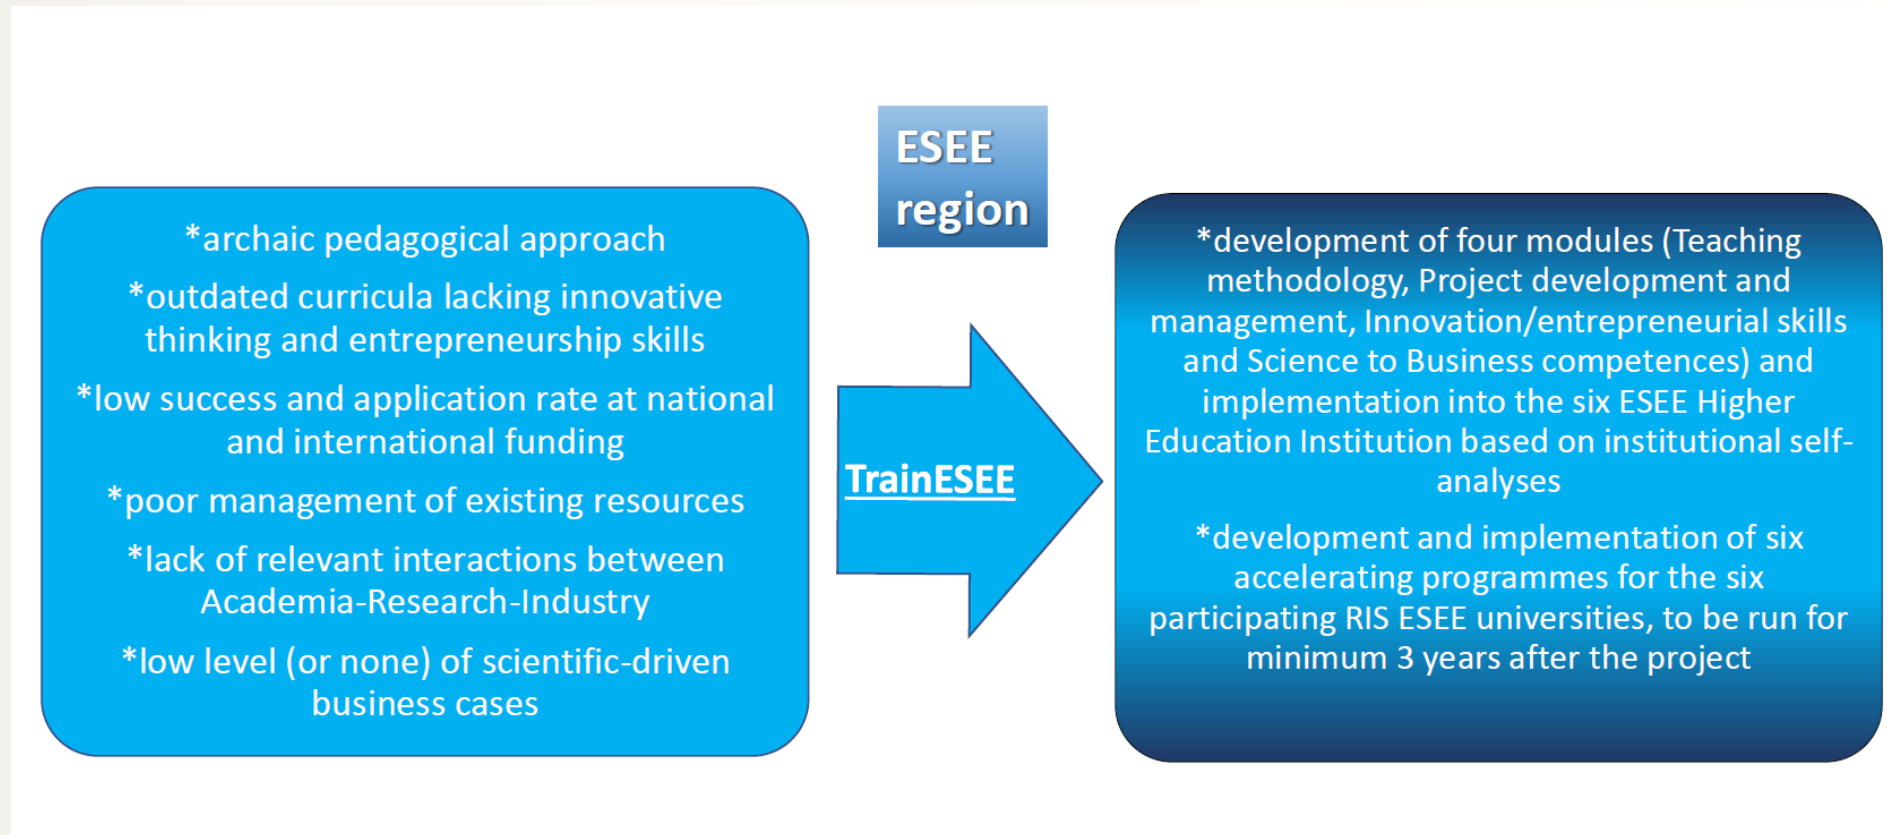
ESEE region

*archaic pedagogical approach

*outdated curricula lacking innovative thinking and entrepreneurship skills

*low success and application rate at national and international funding

*poor management of existing resources

*lack of relevant interactions between Academia-Research-Industry

*low level (or none) of scientific-driven business cases

TrainESEE

*development of four modules (Teaching methodology, Project development and management, Innovation/entrepreneurial skills and Science to Business competences) and implementation into the six ESEE Higher Education Institution based on institutional self-analyses

*development and implementation of six accelerating programmes for the six participating RIS ESEE universities, to be run for minimum 3 years after the project